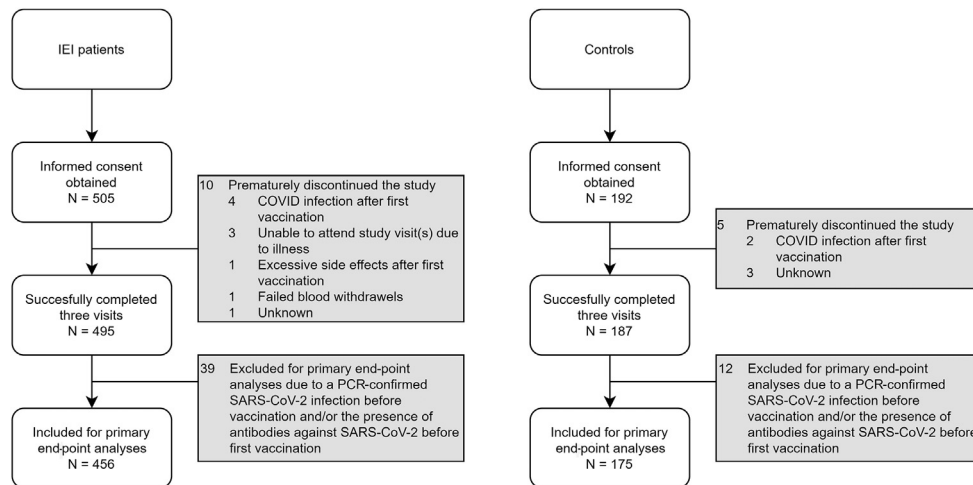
IEI patients

Informed consent obtained N = 505

10 Prematurely discontinued the study
4 COVID infection after first vaccination
3 Unable to attend study visit(s) due to illness
1 Excessive side effects after first vaccination
1 Failed blood withdrawels
1 Unknown

Succesfully completed three visits N = 495

39 Excluded for primary end-point analyses due to a PCR-confirmed SARS-CoV-2 infection before vaccination and/or the presence of antibodies against SARS-CoV-2 before first vaccination

Included for primary end-point analyses N = 456

Controls

Informed consent obtained N = 192

5 Prematurely discontinued the study
2 COVID infection after first vaccination
3 Unknown

Succesfully completed three visits N = 187

12 Excluded for primary end-point analyses due to a PCR-confirmed SARS-CoV-2 infection before vaccination and/or the presence of antibodies against SARS-CoV-2 before first vaccination

Included for primary end-point analyses N = 175